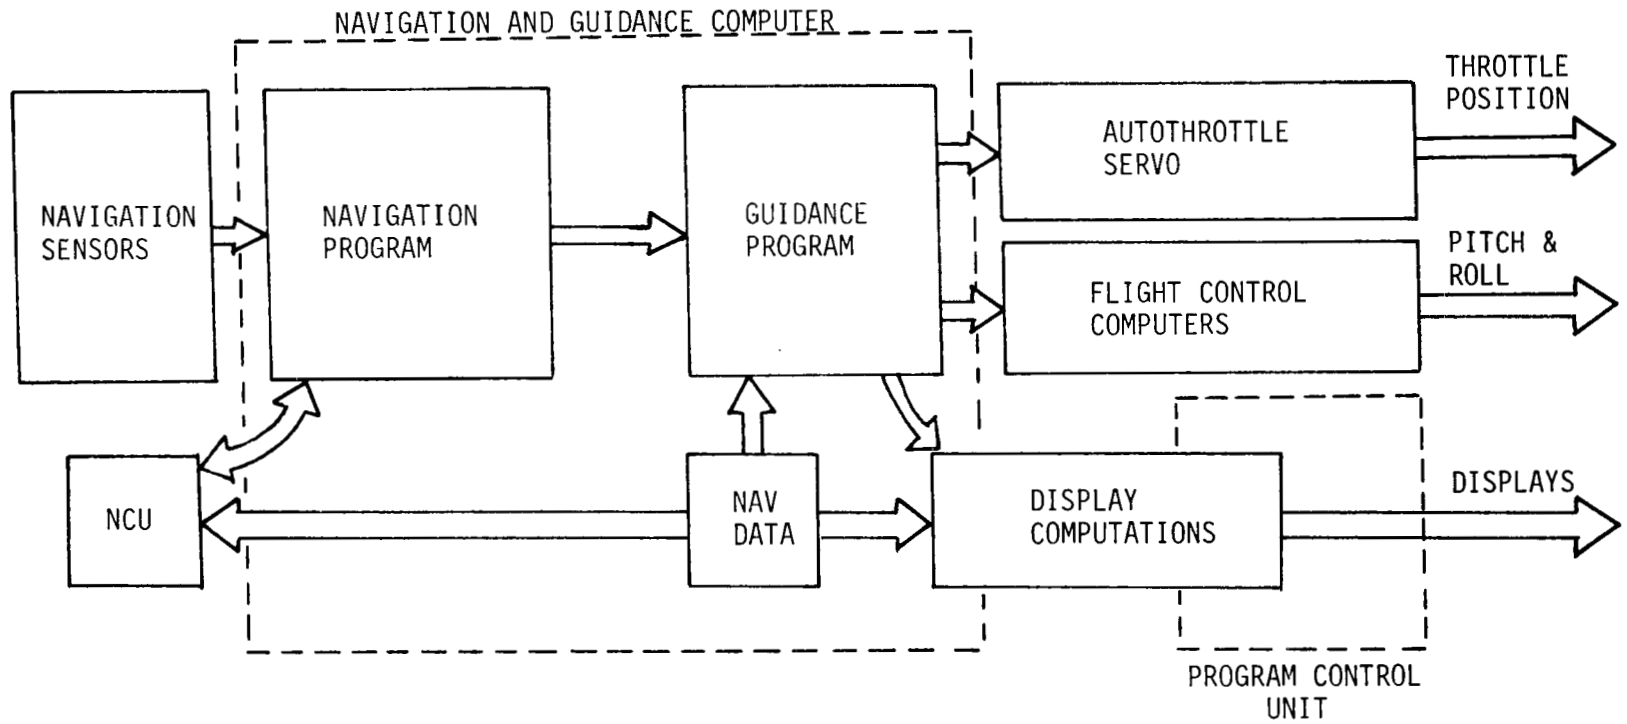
NAVIGATION AND GUIDANCE COMPUTER

NAVIGATION SENSORS

NAVIGATION PROGRAM

GUIDANCE PROGRAM

AUTOTHROTTLE SERVO

THROTTLE POSITION

FLIGHT CONTROL COMPUTERS

PITCH & ROLL

NCU

NAV DATA

DISPLAY COMPUTATIONS

DISPLAYS

PROGRAM CONTROL UNIT